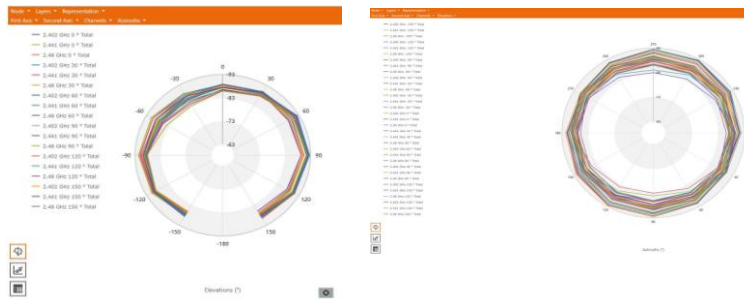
Mode ▾ Layers ▾ Representation ▾
First Axis ▾ Second Axis ▾ Channels ▾ Azimuths ▾

2.402 GHz 0 ° Total
2.441 GHz 0 ° Total
2.48 GHz 0 ° Total
2.402 GHz 30 ° Total
2.441 GHz 30 ° Total
2.48 GHz 30 ° Total
2.402 GHz 60 ° Total
2.441 GHz 60 ° Total
2.48 GHz 60 ° Total
2.402 GHz 90 ° Total
2.441 GHz 90 ° Total
2.48 GHz 90 ° Total
2.402 GHz 120 ° Total
2.441 GHz 120 ° Total
2.48 GHz 120 ° Total
2.402 GHz 150 ° Total
2.441 GHz 150 ° Total
2.48 GHz 150 ° Total

0
30
60
90
120
150
-180
-150
-120
-90
-60
-30
-93
-83
-73
-63

Elevations (°)

Mode ▾ Layers ▾ Representation ▾
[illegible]

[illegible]

Azimuths (°)